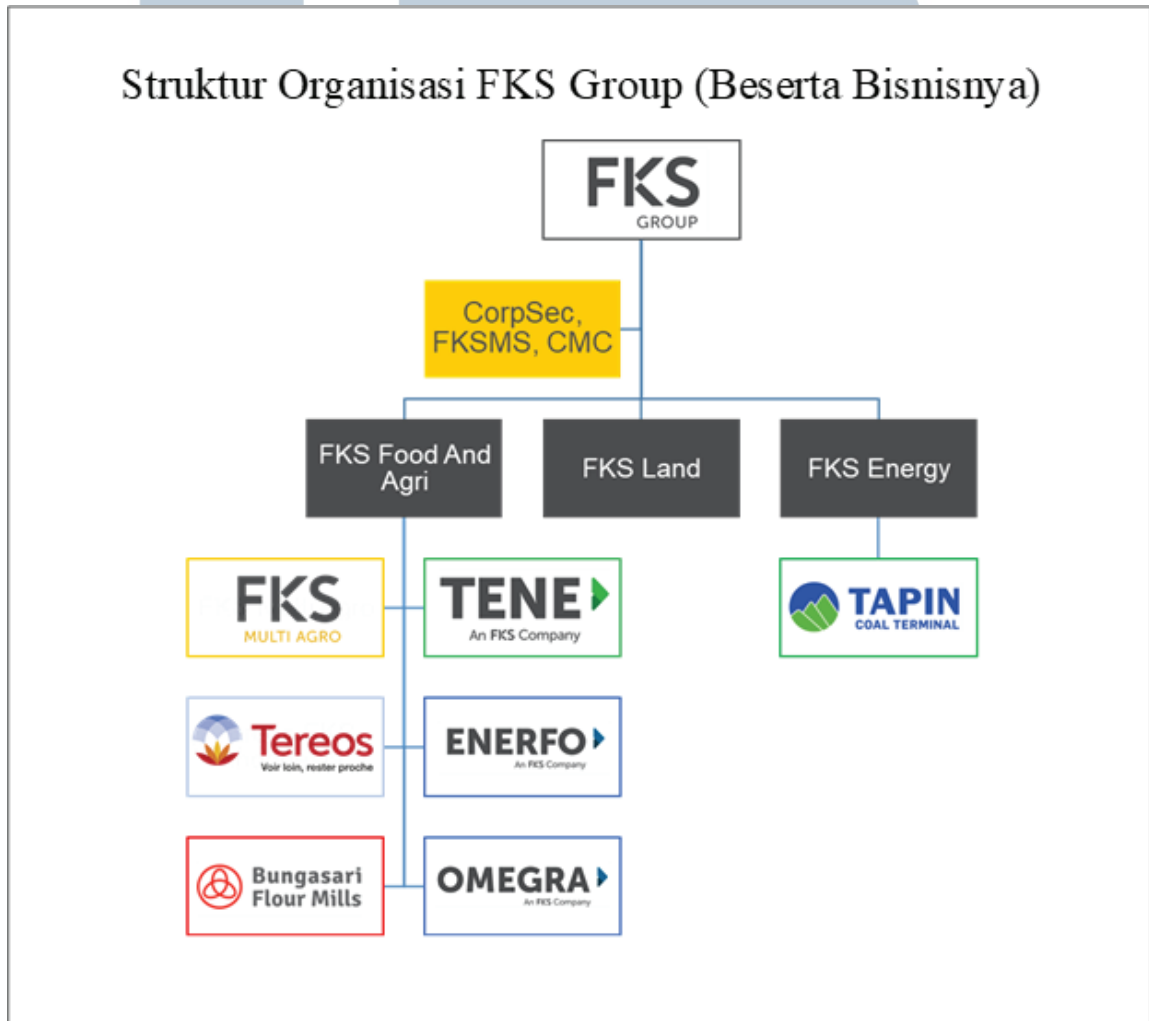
Struktur Organisasi FKS Group (Beserta Bisnisnya)

FKS GROUP

CorpSec, FKSMS, CMC

FKS Food And Agri

FKS Land

FKS Energy

FKS MULTI AGRO

TENE An FKS Company

TAPIN COAL TERMINAL

Tereos Voir loin, rester proche

ENERFO An FKS Company

Bungasari Flour Mills

OMEGRA An FKS Company